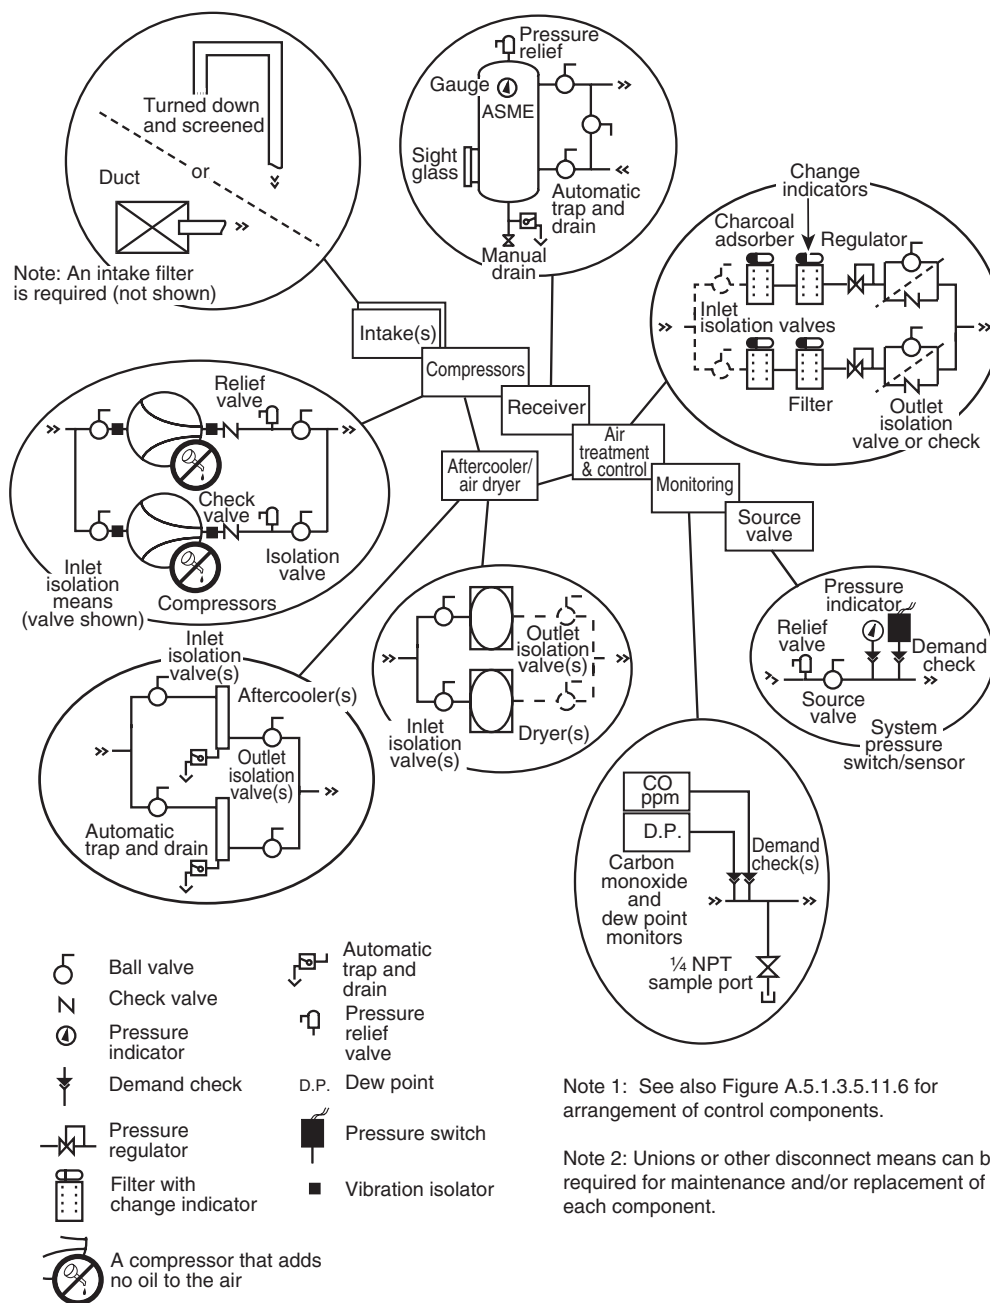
Turned down and screened

or

Duct

Note: An intake filter is required (not shown)

Pressure relief

Gauge

ASME

Sight glass

Automatic trap and drain

Manual drain

Change indicators

Charcoal adsorber

Regulator

Inlet isolation valves

Filter

Outlet isolation valve or check

Intake(s)

Compressors

Receiver

Air treatment & control

Aftercooler/ air dryer

Monitoring

Source valve

Relief valve

Check valve

Isolation valve

Inlet isolation means (valve shown)

Compressors

Inlet isolation valve(s)

Aftercooler(s)

Outlet isolation valve(s)

Automatic trap and drain

Outlet isolation valve(s)

Inlet isolation valve(s)

Dryer(s)

Pressure indicator

Relief valve

Demand check

Source valve

System pressure switch/sensor

CO ppm

D.P.

Demand check(s)

Carbon monoxide and dew point monitors

¼ NPT sample port

Ball valve

Check valve

Pressure indicator

Demand check

Pressure regulator

Filter with change indicator

A compressor that adds no oil to the air

Automatic trap and drain

Pressure relief valve

D.P. Dew point

Pressure switch

Vibration isolator

Note 1: See also Figure A.5.1.3.5.11.6 for arrangement of control components.

Note 2: Unions or other disconnect means can b required for maintenance and/or replacement of each component.